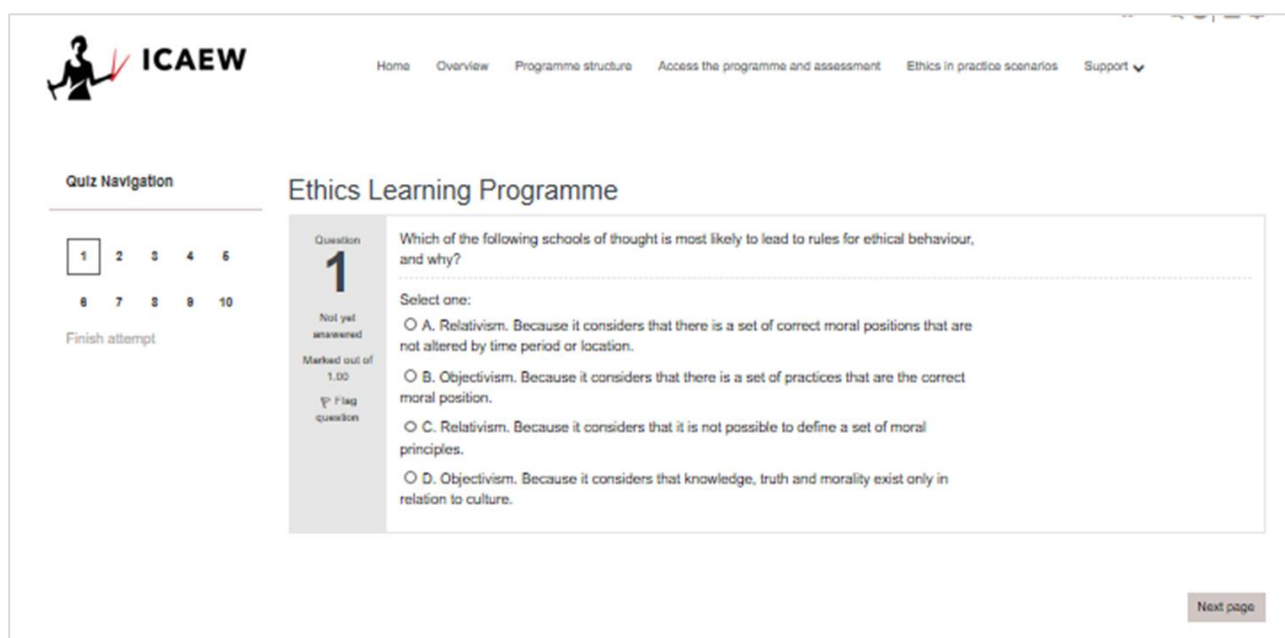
ICAEW

Home Overview Programme structure Access the programme and assessment Ethics in practice scenarios Support

Quiz Navigation

1 2 3 4 5
6 7 8 9 10

Finish attempt

Ethics Learning Programme

Question
1
Not yet answered
Marked out of 1.00
Flag question

Which of the following schools of thought is most likely to lead to rules for ethical behaviour, and why?

Select one:

A. Relativism. Because it considers that there is a set of correct moral positions that are not altered by time period or location.

B. Objectivism. Because it considers that there is a set of practices that are the correct moral position.

C. Relativism. Because it considers that it is not possible to define a set of moral principles.

D. Objectivism. Because it considers that knowledge, truth and morality exist only in relation to culture.

Next page